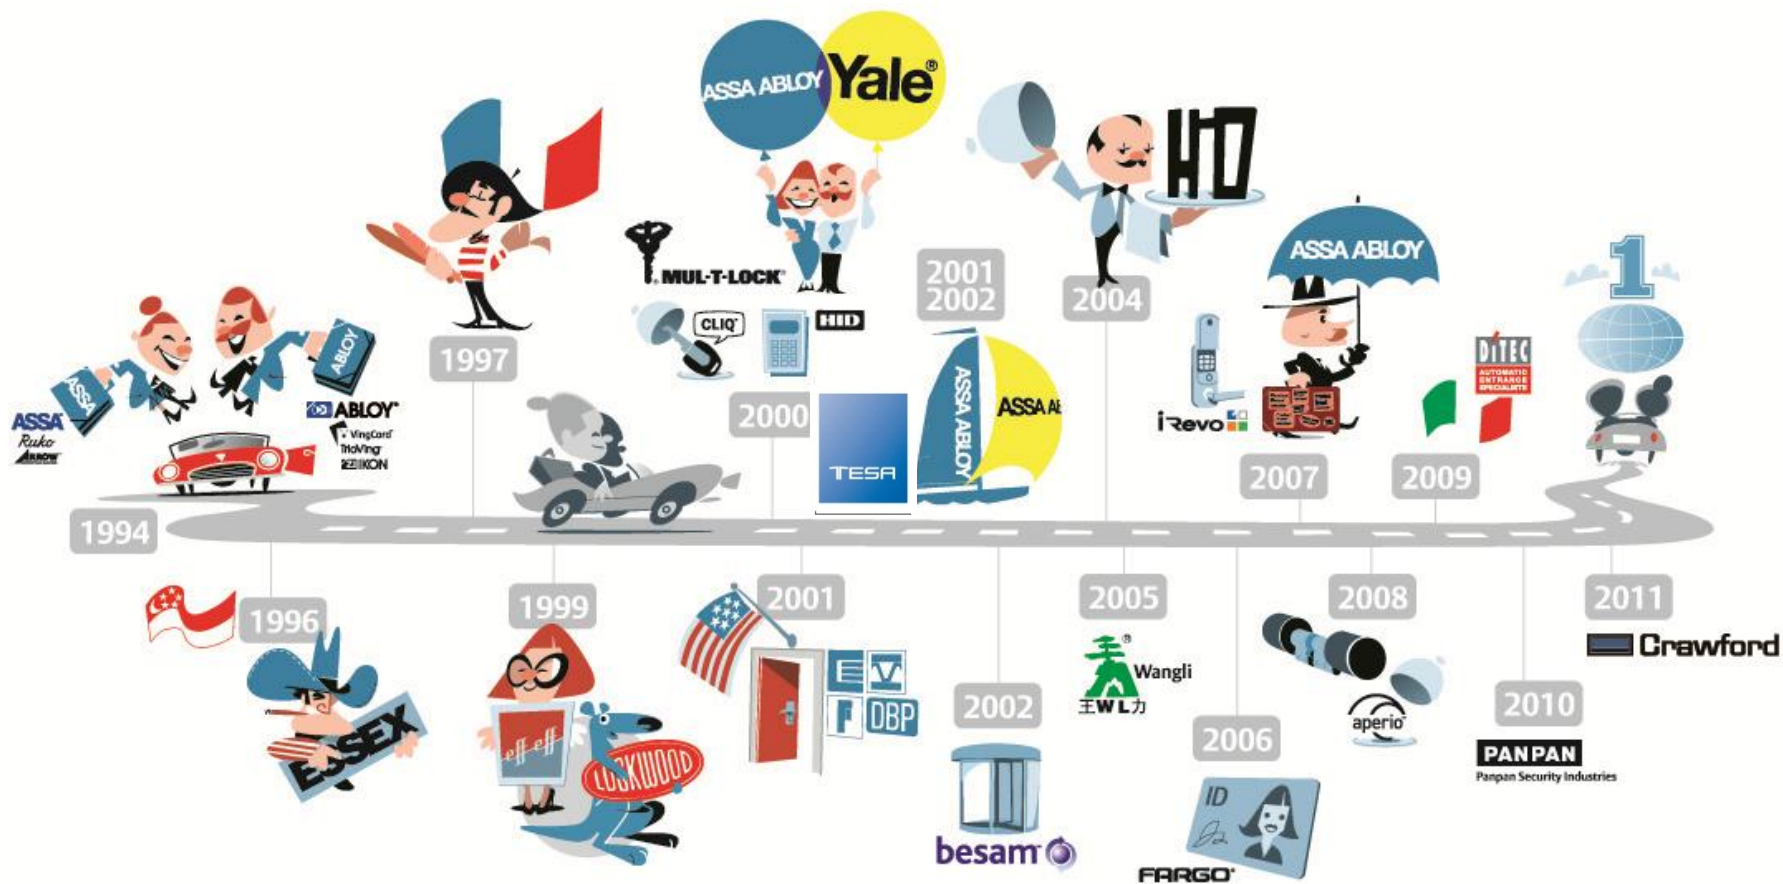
ASSA ABLOY Yale®

HID

ASSA ABLOY

1

1997

MUL-T-LOCK®

CLIQ

HID

2001 2002

2004

ABLOY

ASSA Ruko ARROW

ABLOY® VingCard TrioVing ELZIKON

2000

TESA

ASSA ABLOY

ASSA AB

iRevo

DITEC AUTOMATIC ENTRANCE SPECIALISTS

1994

2007

2009

1996

ESSEX

1999

eff eff

LOCKWOOD

2001

E V F DBP

2002

besam

2005

Wangli 王WL力

2006

ID

FARGO

2008

aperio

2010

PANPAN Panpan Security Industries

2011

Crawford